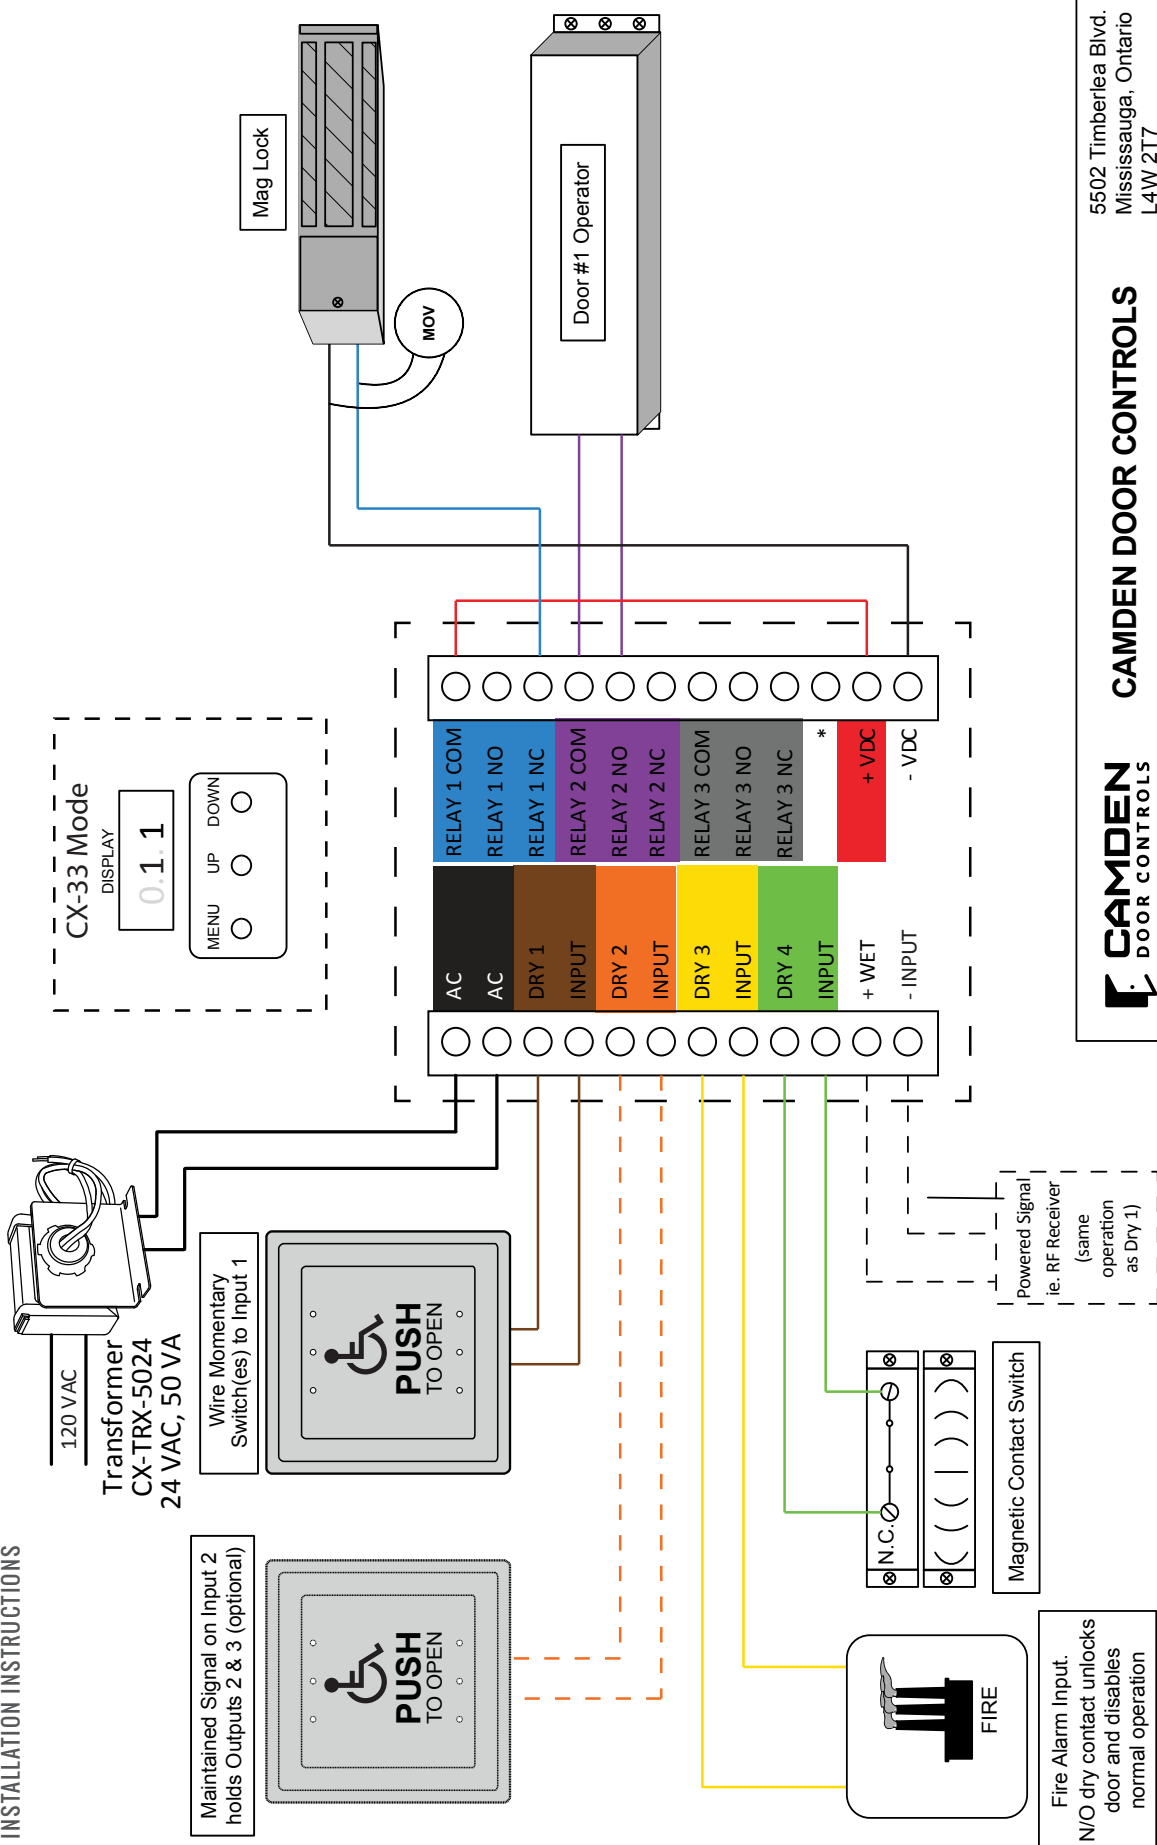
INSTALLATION INSTRUCTIONS

Mag Lock

MOV

Door #1 Operator

5502 Timberlea Blvd.
Mississauga, Ontario
L4W 2T7

CAMDEN DOOR CONTROLS

CAMDEN DOOR CONTROLS

CX-33 Mode

DISPLAY

0.1.1

MENU UP DOWN

RELAY 1 COM
RELAY 1 NO
RELAY 1 NC
RELAY 2 COM
RELAY 2 NO
RELAY 2 NC
RELAY 3 COM
RELAY 3 NO
RELAY 3 NC
*
+ VDC
- VDC

AC
AC
DRY 1
INPUT
DRY 2
INPUT
DRY 3
INPUT
DRY 4
INPUT
+ WET
- INPUT

120 VAC

Transformer
CX-TRX-5024
24 VAC, 50 VA

Wire Momentary Switch(es) to Input 1

PUSH TO OPEN

Powered Signal ie. RF Receiver (same operation as Dry 1)

N.C.

Magnetic Contact Switch

Maintained Signal on Input 2 holds Outputs 2 & 3 (optional)

PUSH TO OPEN

FIRE

Fire Alarm Input.
N/O dry contact unlocks door and disables normal operation